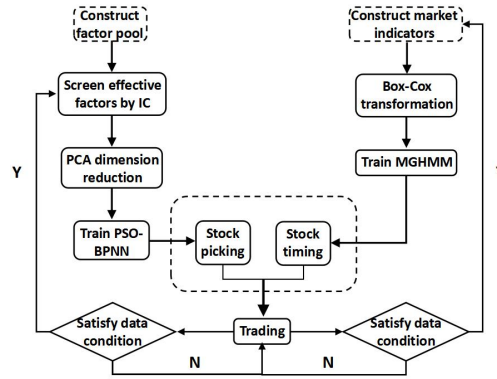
Construct factor pool

Screen effective factors by IC

PCA dimension reduction

Train PSO-BPNN

Construct market indicators

Box-Cox transformation

Train MGHMM

Stock picking

Stock timing

Trading

Satisfy data condition

Satisfy data condition

Y

N

N